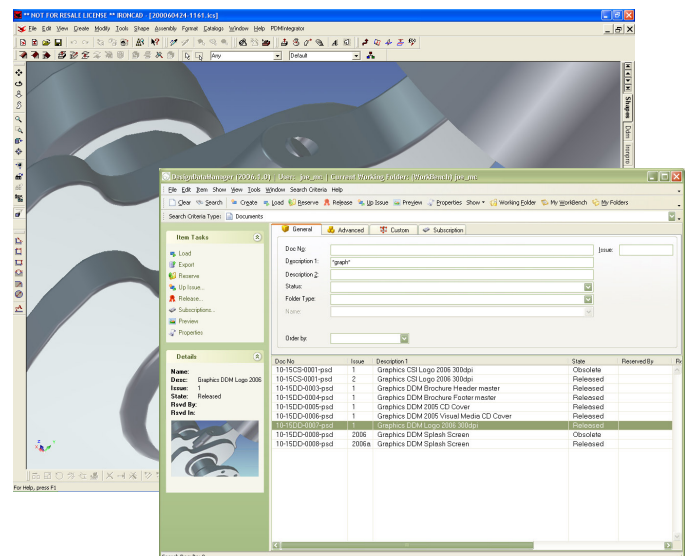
** NOT FOR RESALE LICENSE ** IRONCAD - [200060424 1161.ics]

File Edit View Create Modify Tools Shape Assembly Format Catalog Window Help PDMIntegrator

Any

Default

Shapes

Data

For Help, press F1

DesignData Manager (2006.1.0) - Docs: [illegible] | Current Working Folder: (WorkBench) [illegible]

File Edit Item Show View Tools Window Search Criteria Help

Clear Search Create Load Reserve Release Up Issue Preview Properties Show Working Folder My WorkBench My Folders

Search Criteria Type: Documents

Item Tasks

Load
Export
Reserve
Up Issue...
Release...
Subscriptions...
Preview
Properties

Details

Name:
Desc: Graphics DDM Logo 2006
Issue: 1
State: Released
Rsvd By:
Rsvd In:

General Advanced Custom Subscription

Doc No:
Issue:
Description 1: *graph*
Description 2:
Status:
Folder Type:
Name
Order by:

| Doc No | Issue | Description 1 | State | Reserved By | Re |
|---|---|---|---|---|---|
| 10-15CS-0001-psd | 1 | Graphics CSI Logo 2006 300dpi | Obsolete | | |
| 10-15CS-0001-psd | 2 | Graphics CSI Logo 2006 300dpi | Released | | |
| 10-15DD-0003-psd | 1 | Graphics DDM Brochure Header master | Released | | |
| 10-15DD-0004-psd | 1 | Graphics DDM Brochure Footer master | Released | | |
| 10-15DD-0005-psd | 1 | Graphics DDM 2005 CD Cover | Released | | |
| 10-15DD-0006-psd | 1 | Graphics DDM 2005 Visual Media CD Cover | Released | | |
| 10-15DD-0007-psd | 1 | Graphics DDM Logo 2006 300dpi | Released | | |
| 10-15DD-0008-psd | 2006 | Graphics DDM Splash Screen | Obsolete | | |
| 10-15DD-0008-psd | 2006a | Graphics DDM Splash Screen | Released | | |